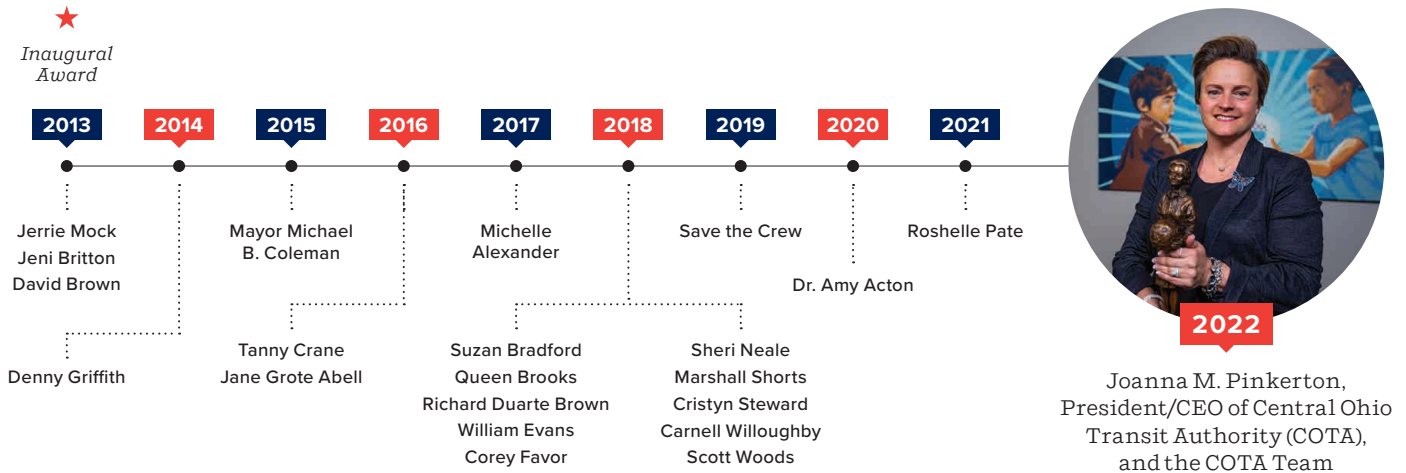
Inaugural Award

2013
Jerrie Mock
Jeni Britton
David Brown

2014
Denny Griffith

2015
Mayor Michael B. Coleman

2016
Tanny Crane
Jane Grote Abell

2017
Michelle Alexander

2018
Suzan Bradford
Queen Brooks
Richard Duarte Brown
William Evans
Corey Favor

Sheri Neale
Marshall Shorts
Cristyn Steward
Carnell Willoughby
Scott Woods

2019
Save the Crew

2020
Dr. Amy Acton

2021
Roshelle Pate

2022
Joanna M. Pinkerton, President/CEO of Central Ohio Transit Authority (COTA), and the COTA Team